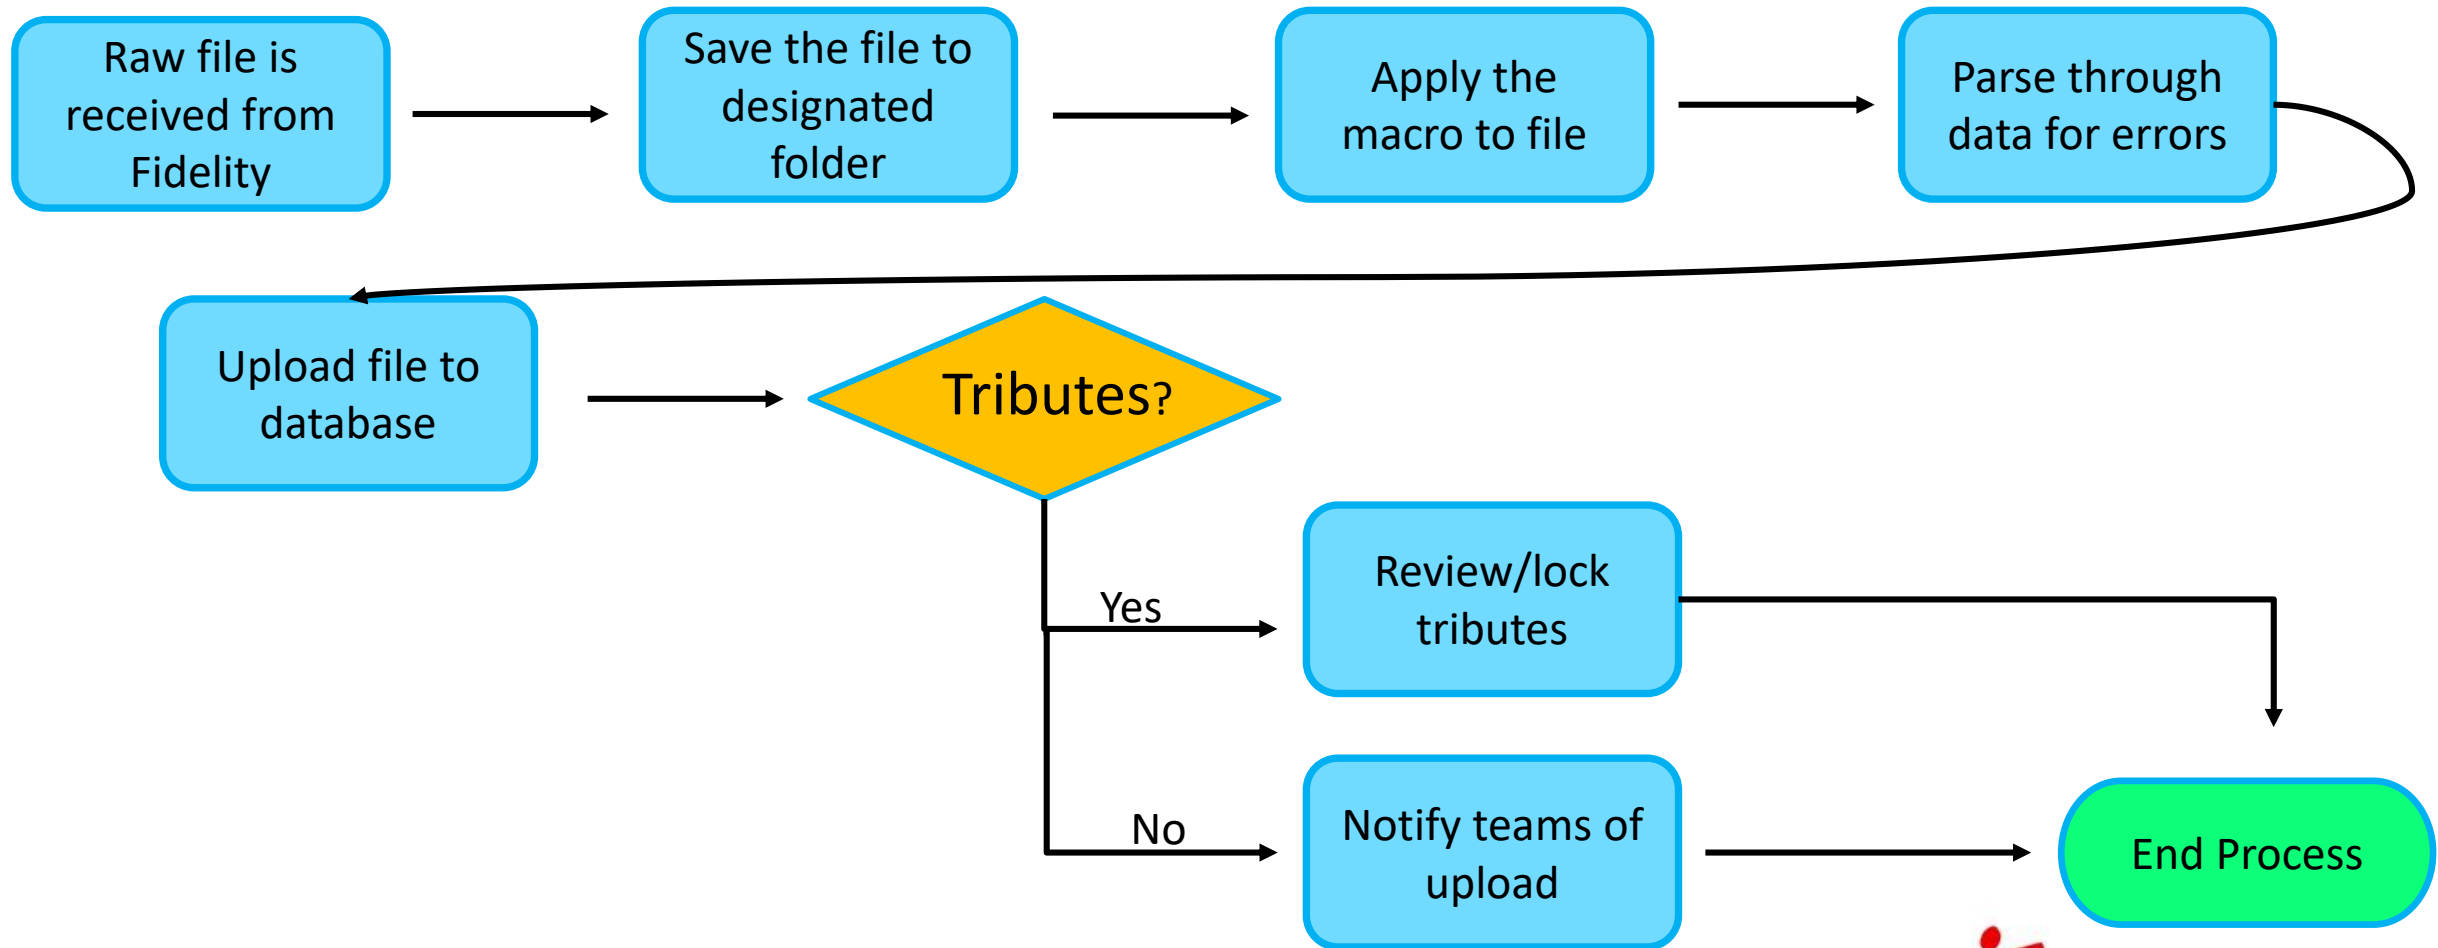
Raw file is received from Fidelity

Save the file to designated folder

Apply the macro to file

Parse through data for errors

Upload file to database

Tributes?

Yes

Review/lock tributes

No

Notify teams of upload

End Process